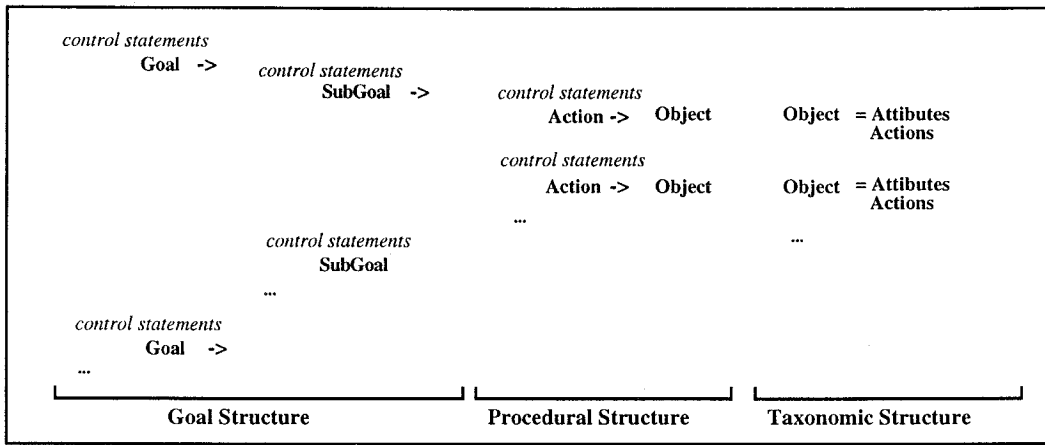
control statements
Goal ->

control statements
SubGoal ->

control statements
Action -> Object

Object = Attibutes
Actions

control statements
Action -> Object

Object = Attibutes
Actions

...

...

control statements
SubGoal

...

control statements
Goal ->

...

Goal Structure

Procedural Structure

Taxonomic Structure